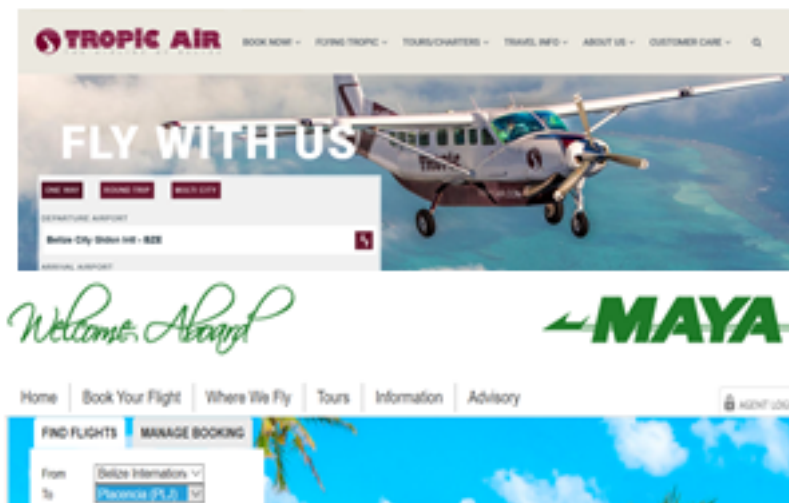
TROPIC AIR

BOOK NOW · FLYING TROPIC · TOURS/CHARTERS · TRAVEL INFO · ABOUT US · CUSTOMER CARE ·

FLY WITH US

ONE WAY | ROUND TRIP | MULTI CITY

DEPARTURE AIRPORT

Belize City Goldson Intl - BZE

ARRIVAL AIRPORT

Welcome Aboard

MAYA

Home | Book Your Flight | Where We Fly | Tours | Information | Advisory

AGENT LOG

FIND FLIGHTS | MANAGE BOOKING

From Belize Internation

To Placencia (PLJ)